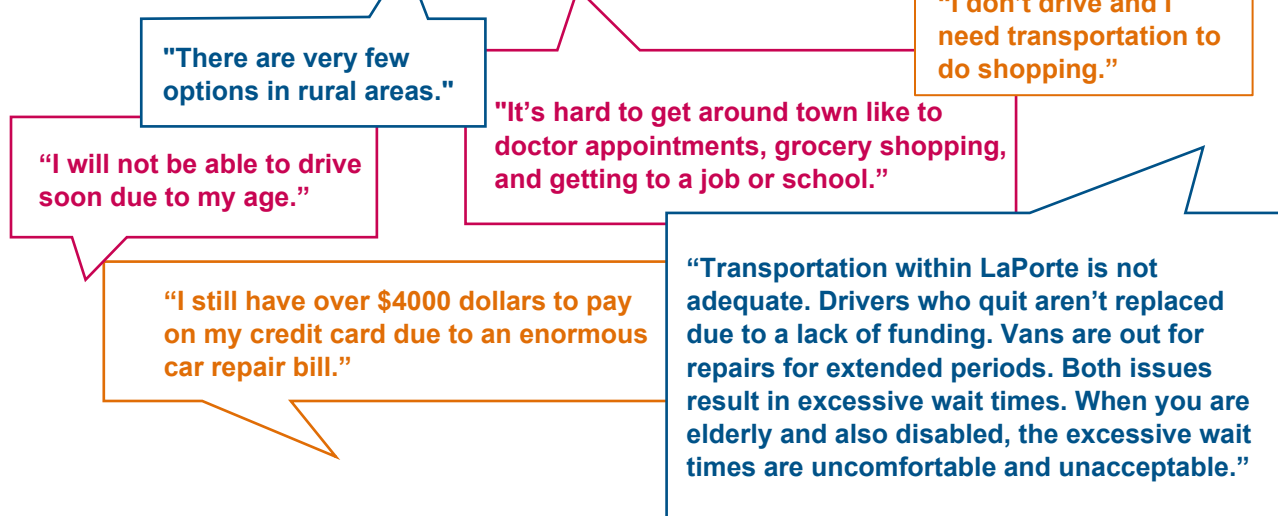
"There are very few options in rural areas."

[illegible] need transportation to do shopping."

"It's hard to get around town like to doctor appointments, grocery shopping, and getting to a job or school."

"I will not be able to drive soon due to my age."

"I still have over $4000 dollars to pay on my credit card due to an enormous car repair bill."

"Transportation within LaPorte is not adequate. Drivers who quit aren't replaced due to a lack of funding. Vans are out for repairs for extended periods. Both issues result in excessive wait times. When you are elderly and also disabled, the excessive wait times are uncomfortable and unacceptable."